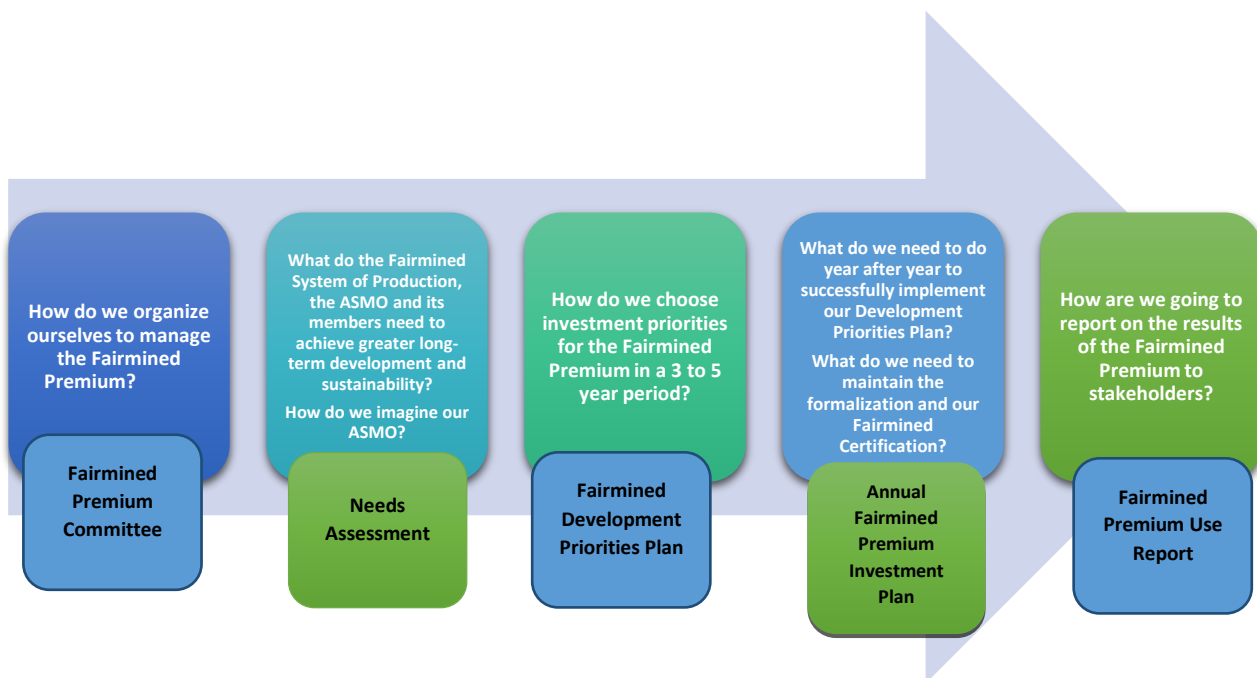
How do we organize ourselves to manage the Fairmined Premium?

Fairmined Premium Committee

What do the Fairmined System of Production, the ASMO and its members need to achieve greater long-term development and sustainability?

How do we imagine our ASMO?

Needs Assessment

How do we choose investment priorities for the Fairmined Premium in a 3 to 5 year period?

Fairmined Development Priorities Plan

What do we need to do year after year to successfully implement our Development Priorities Plan?

What do we need to maintain the formalization and our Fairmined Certification?

Annual Fairmined Premium Investment Plan

How are we going to report on the results of the Fairmined Premium to stakeholders?

Fairmined Premium Use Report